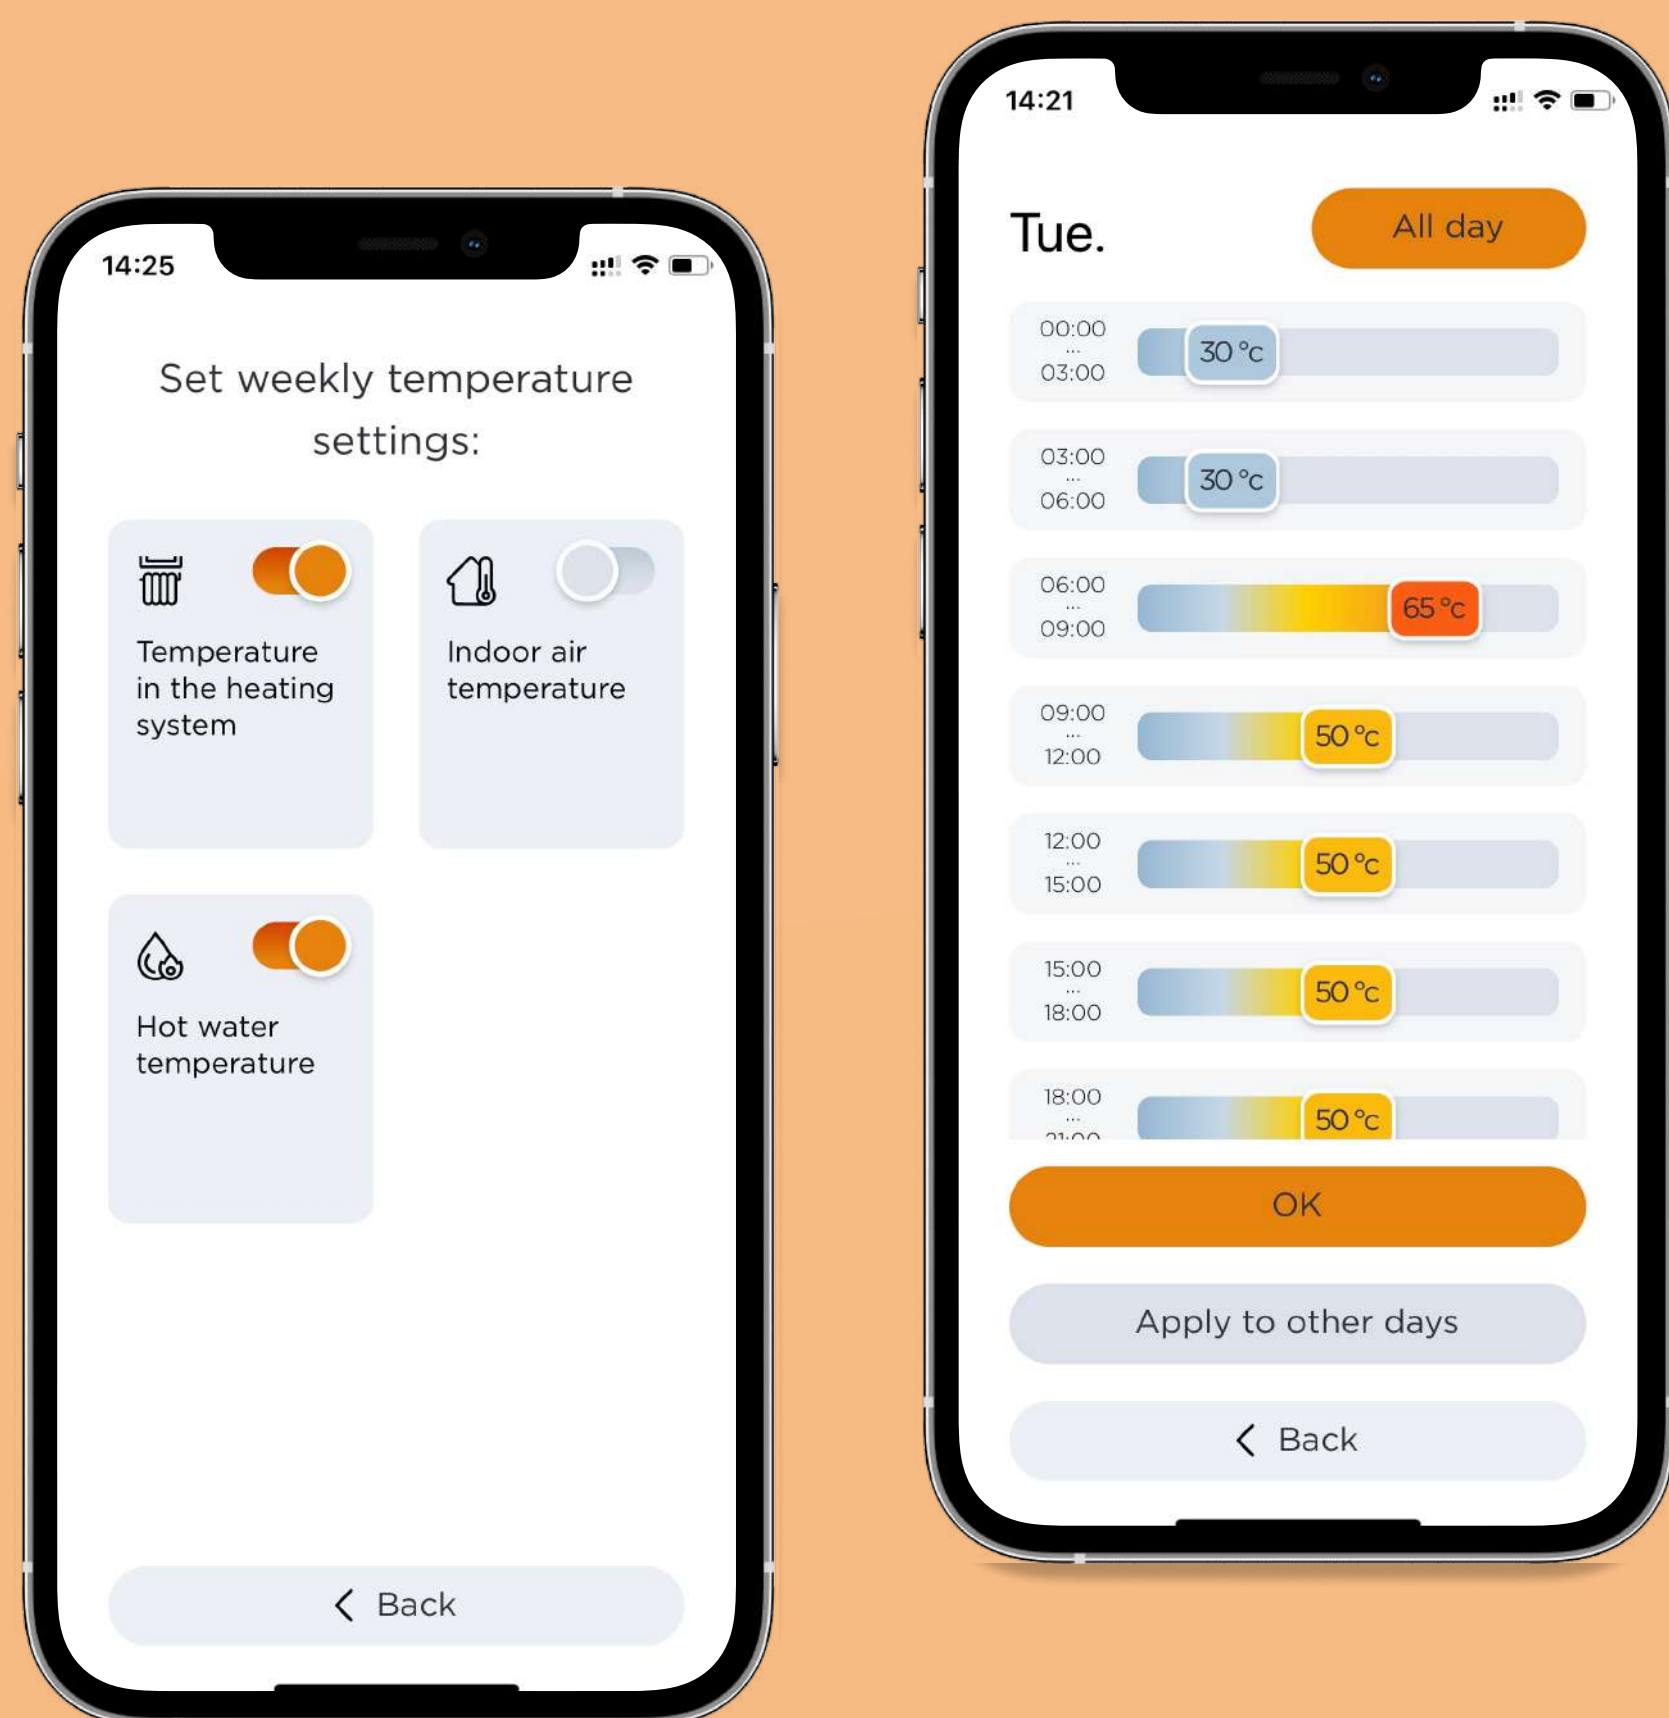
14:25

Set weekly temperature settings:

Temperature in the heating system

Indoor air temperature

Hot water temperature

Back

14:21

Tue.

All day

00:00
...
03:00

30 °c

03:00
...
06:00

30 °c

06:00
...
09:00

65 °c

09:00
...
12:00

50 °c

12:00
...
15:00

50 °c

15:00
...
18:00

50 °c

18:00
...
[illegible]

50 °c

OK

Apply to other days

Back